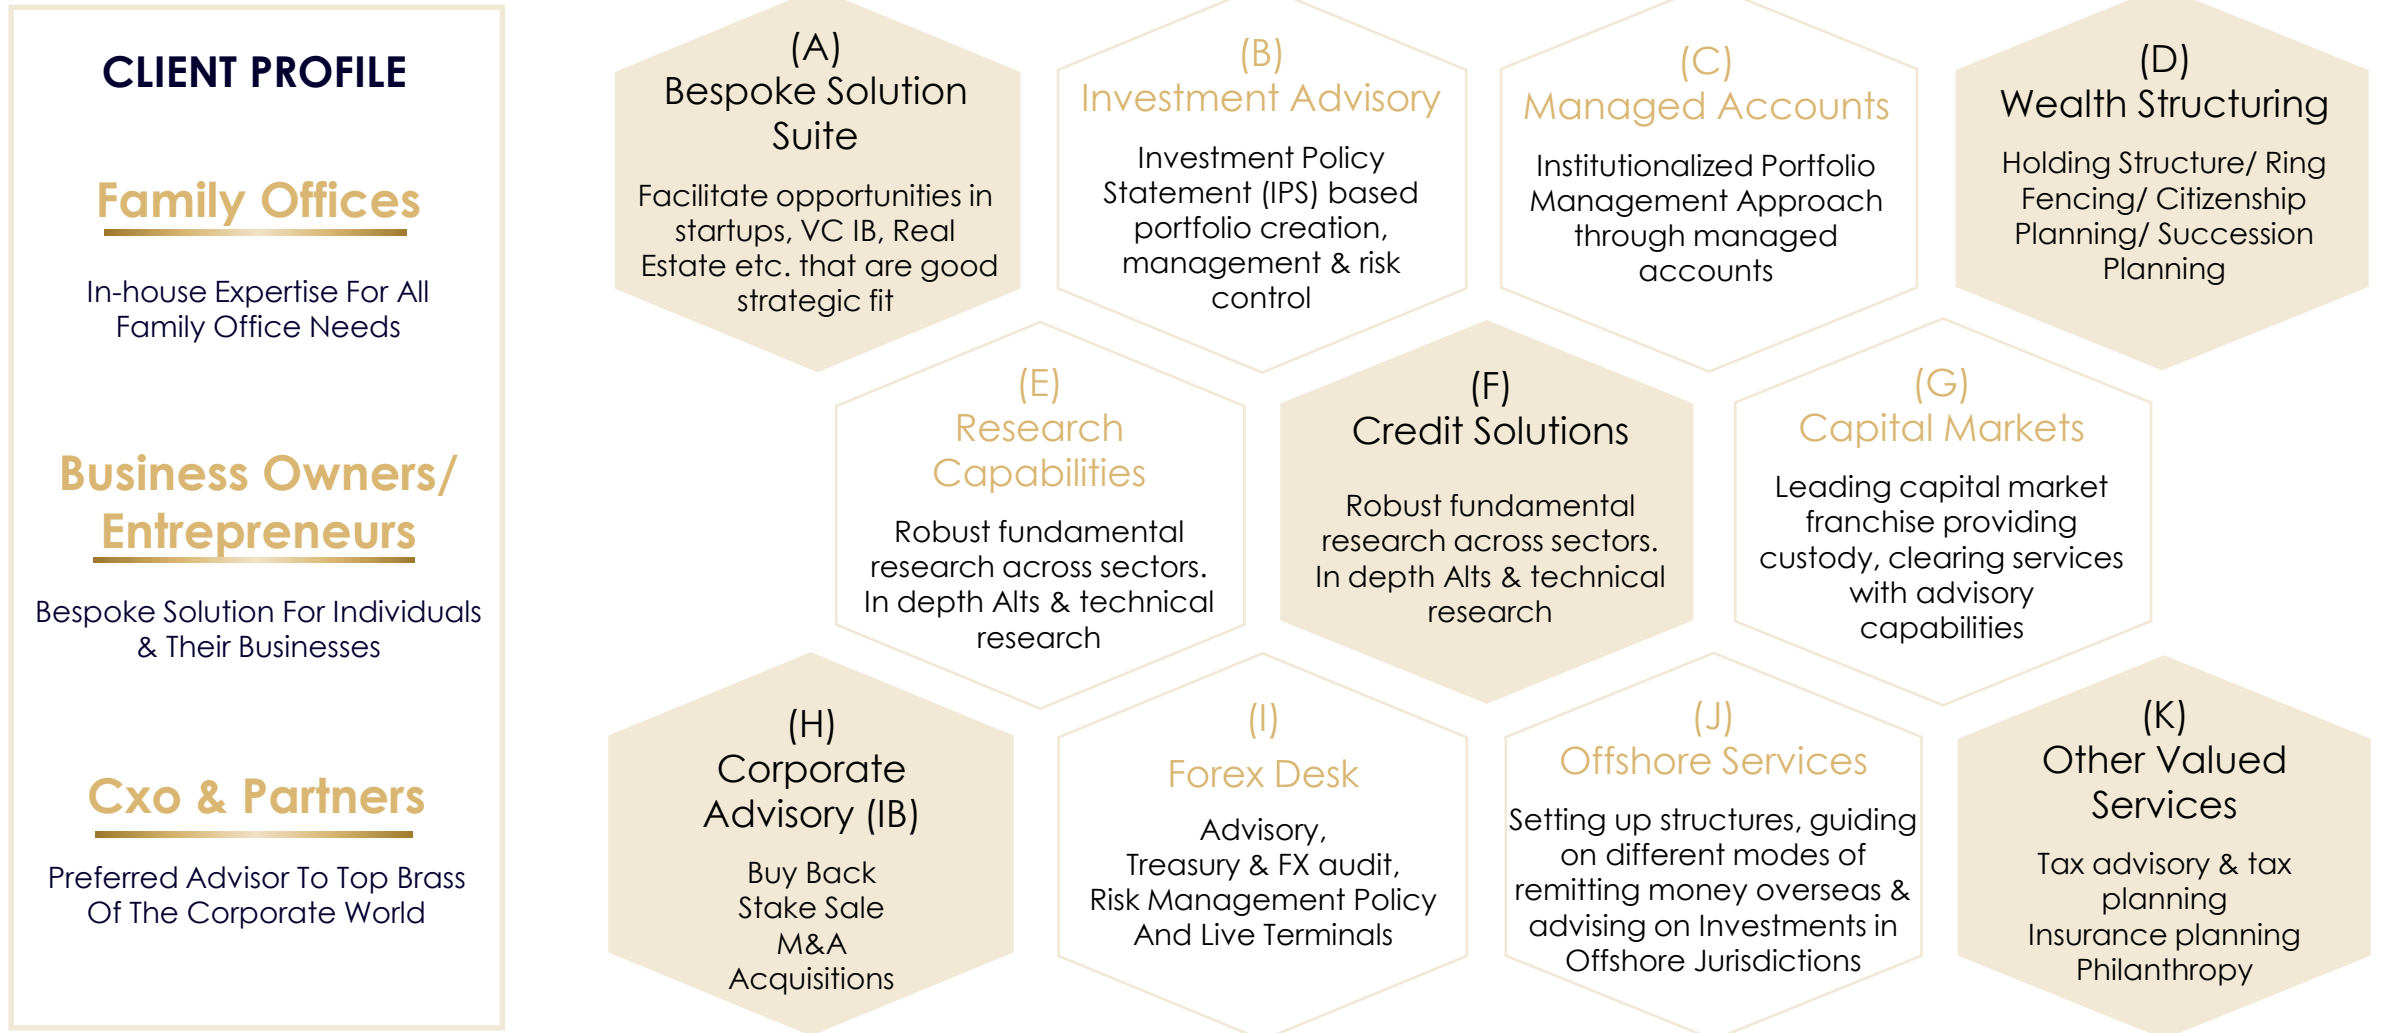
CLIENT PROFILE

Family Offices

In-house Expertise For All Family Office Needs

Business Owners/ Entrepreneurs

Bespoke Solution For Individuals & Their Businesses

Cxo & Partners

Preferred Advisor To Top Brass Of The Corporate World

(A)
Bespoke Solution Suite

Facilitate opportunities in startups, VC IB, Real Estate etc. that are good strategic fit

(B)
Investment Advisory

Investment Policy Statement (IPS) based portfolio creation, management & risk control

(C)
Managed Accounts

Institutionalized Portfolio Management Approach through managed accounts

(D)
Wealth Structuring

Holding Structure/ Ring Fencing/ Citizenship Planning/ Succession Planning

(E)
Research Capabilities

Robust fundamental research across sectors. In depth Alts & technical research

(F)
Credit Solutions

Robust fundamental research across sectors. In depth Alts & technical research

(G)
Capital Markets

Leading capital market franchise providing custody, clearing services with advisory capabilities

(H)
Corporate Advisory (IB)

Buy Back
Stake Sale
M&A
Acquisitions

(I)
Forex Desk

Advisory,
Treasury & FX audit,
Risk Management Policy
And Live Terminals

(J)
Offshore Services

Setting up structures, guiding on different modes of remitting money overseas & advising on Investments in Offshore Jurisdictions

(K)
Other Valued Services

Tax advisory & tax planning
Insurance planning
Philanthropy